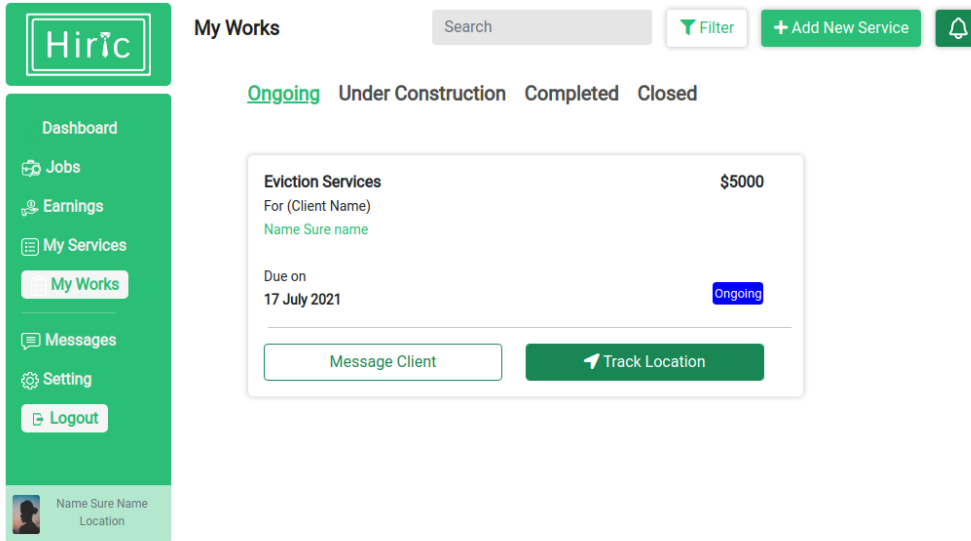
Hiric

Dashboard
Jobs
Earnings
My Services
My Works
Messages
Setting
Logout

Name Sure Name
Location

My Works

Search

Filter

+ Add New Service

Ongoing Under Construction Completed Closed

Eviction Services
$5000
For (Client Name)
Name Sure name

Due on
17 July 2021
Ongoing

Message Client
Track Location